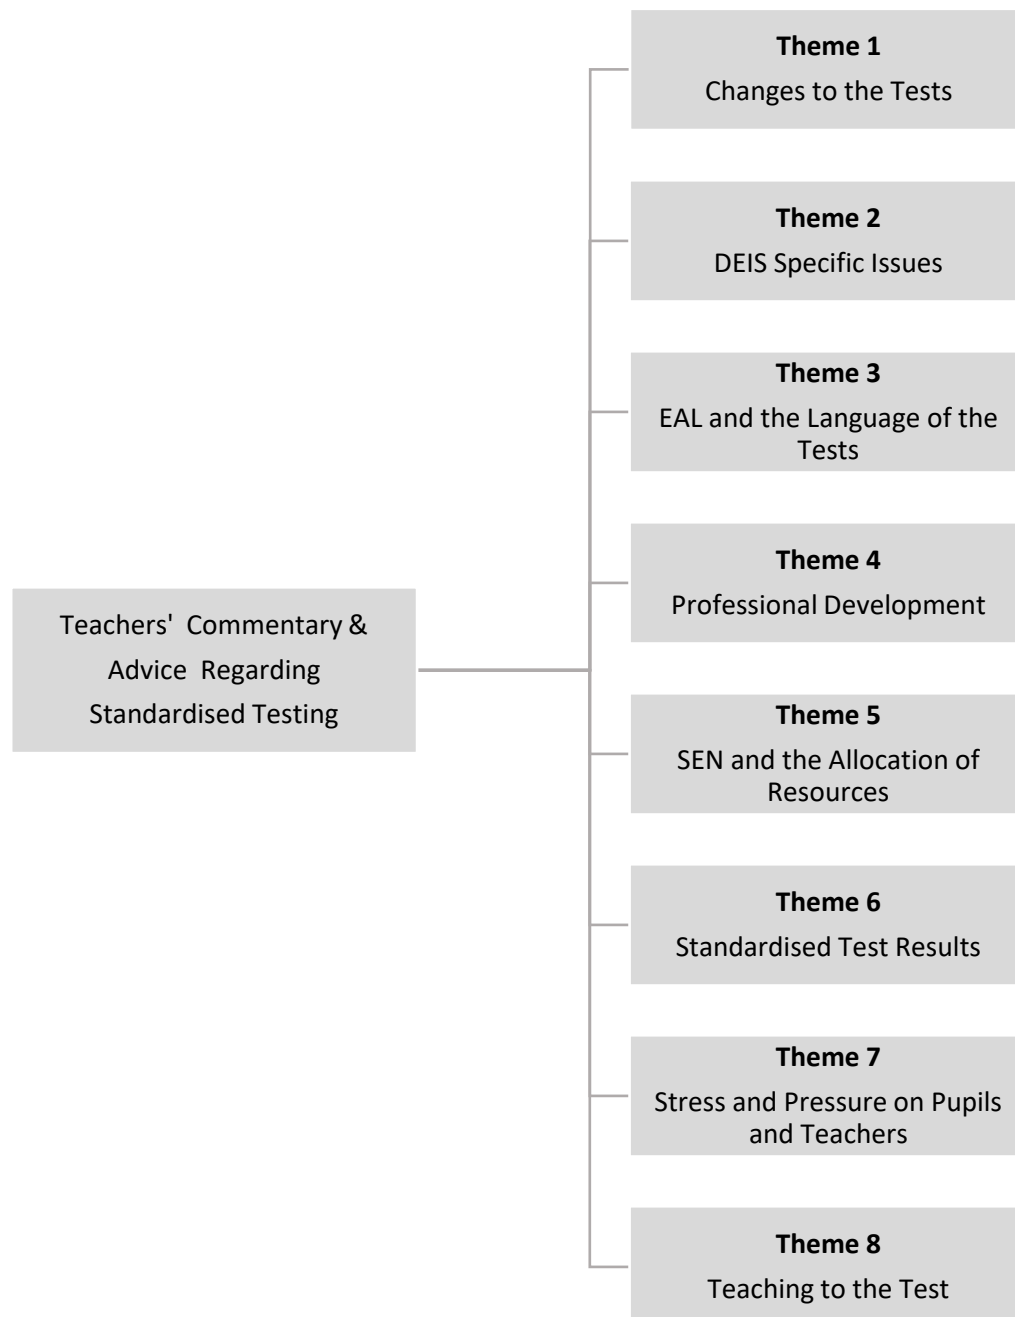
Teachers' Commentary & Advice Regarding Standardised Testing

**Theme 1**
Changes to the Tests

**Theme 2**
DEIS Specific Issues

**Theme 3**
EAL and the Language of the Tests

**Theme 4**
Professional Development

**Theme 5**
SEN and the Allocation of Resources

**Theme 6**
Standardised Test Results

**Theme 7**
Stress and Pressure on Pupils and Teachers

**Theme 8**
Teaching to the Test